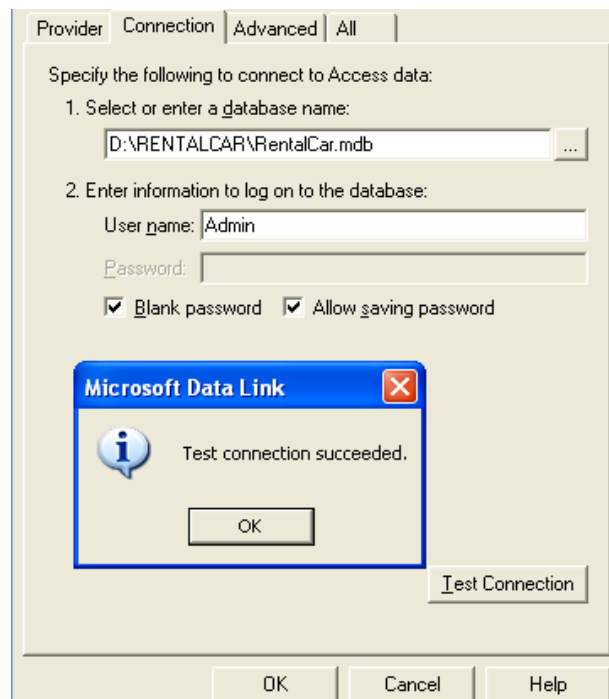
Provider Connection Advanced All

Specify the following to connect to Access data:

1. Select or enter a database name:

D:\RENTALCAR\RentalCar.mdb ...

2. Enter information to log on to the database:

User name: Admin

Password:

Blank password Allow saving password

Microsoft Data Link

Test connection succeeded.

OK

Test Connection

OK Cancel Help